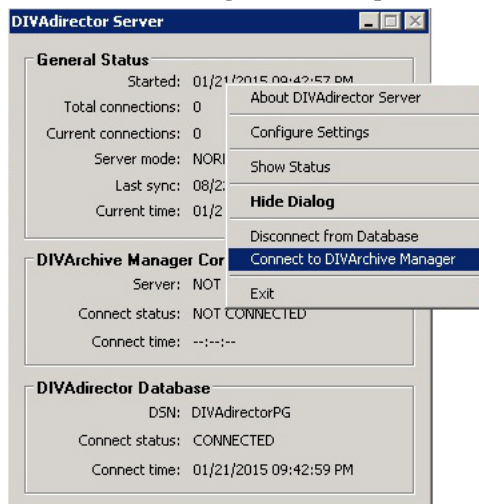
DIVAdirector Server

General Status
Started: 01/21/2015 09:42:57 PM
Total connections: 0
Current connections: 0
Server mode: NORI
Last sync: 08/2
Current time: 01/2

About DIVAdirector Server
Configure Settings
Show Status
Hide Dialog
Disconnect from Database
Connect to DIVArchive Manager
Exit

DIVArchive Manager Cor
Server: NOT
Connect status: NOT CONNECTED
Connect time: --:--:--

DIVAdirector Database
DSN: DIVAdirectorPG
Connect status: CONNECTED
Connect time: 01/21/2015 09:42:59 PM